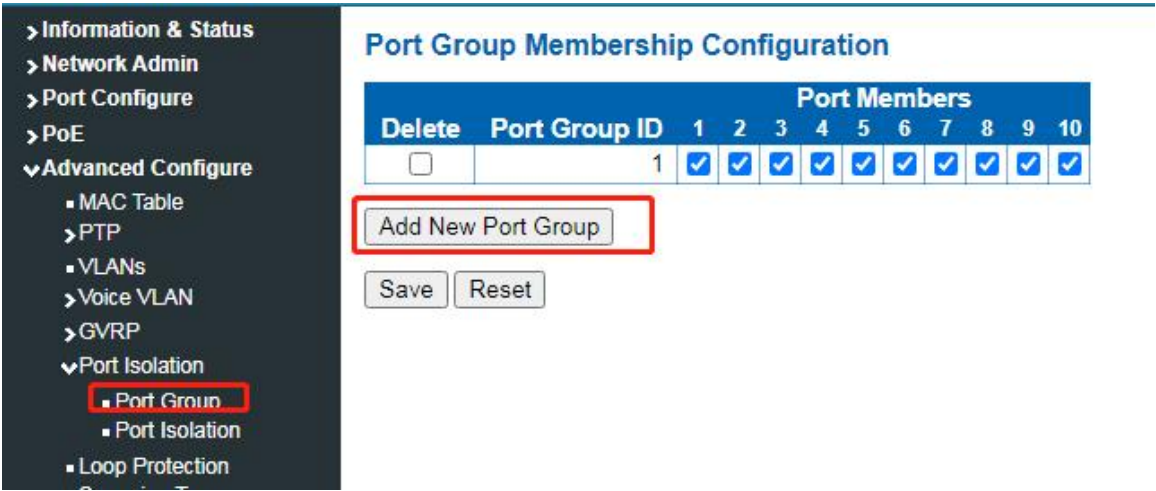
> Information & Status
> Network Admin
> Port Configure
> PoE
Advanced Configure
- MAC Table
> PTP
- VLANs
> Voice VLAN
> GVRP
Port Isolation
- Port Group
- Port Isolation
- Loop Protection
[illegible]

Port Group Membership Configuration

| Delete | Port Group ID | Port Members 1 | 2 | 3 | 4 | 5 | 6 | 7 | 8 | 9 | 10 |
|---|---|---|---|---|---|---|---|---|---|---|---|
| ☐ | 1 | ☑ | ☑ | ☑ | ☑ | ☑ | ☑ | ☑ | ☑ | ☑ | ☑ |

Add New Port Group

Save Reset